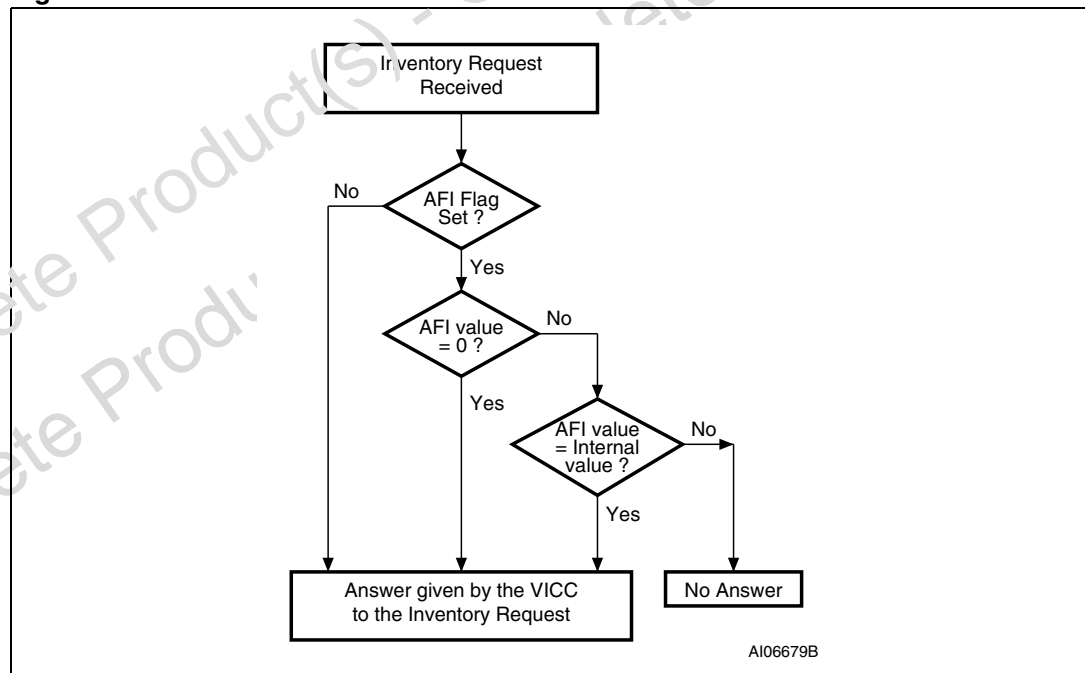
Inventory Request Received

AFI Flag Set ?

No

Yes

AFI value = 0 ?

No

Yes

AFI value = Internal value ?

No

Yes

Answer given by the VICC to the Inventory Request

No Answer

AI06679B

Obsolete Product(s) - Obsolete Product(s)